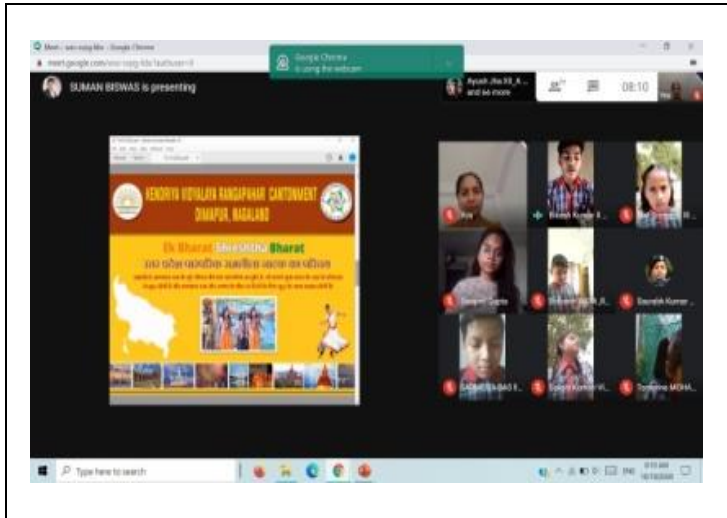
Meet - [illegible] - Google Chrome

meet.google.com/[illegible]

Google Chrome is using the webcam

SUMAN BISWAS is presenting

Ayush Jha XII_A... and 56 more

08:10

KENDRIYA VIDYALAYA RANGAPAHAR CANTONMENT DIMAPUR, NAGALAND

Ek Bharat Shreshtha Bharat

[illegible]

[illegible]

Riya

Bikash Kumar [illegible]

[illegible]

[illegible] Gupta

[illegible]

Saurabh Kumar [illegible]

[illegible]

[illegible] Kumar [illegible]

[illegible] MOHA...

Type here to search